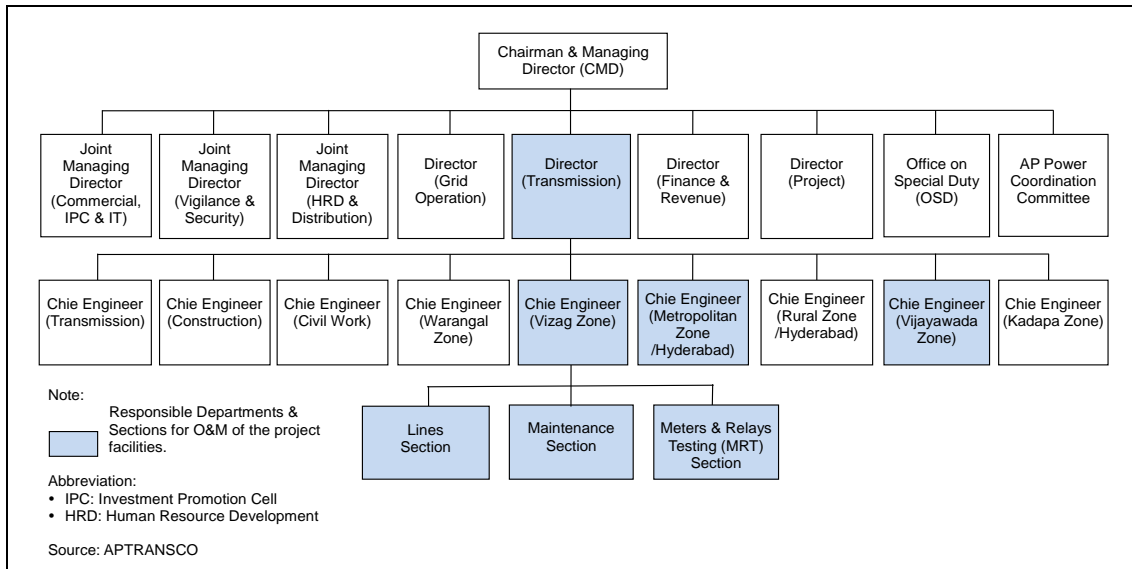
Chairman & Managing Director (CMD)

Joint Managing Director (Commercial, IPC & IT)

Joint Managing Director (Vigilance & Security)

Joint Managing Director (HRD & Distribution)

Director (Grid Operation)

Director (Transmission)

Director (Finance & Revenue)

Director (Project)

Office on Special Duty (OSD)

AP Power Coordination Committee

Chie Engineer (Transmission)

Chie Engineer (Construction)

Chie Engineer (Civil Work)

Chie Engineer (Warangal Zone)

Chie Engineer (Vizag Zone)

Chie Engineer (Metropolitan Zone /Hyderabad)

Chie Engineer (Rural Zone /Hyderabad)

Chie Engineer (Vijayawada Zone)

Chie Engineer (Kadapa Zone)

Lines Section

Maintenance Section

Meters & Relays Testing (MRT) Section

Note:

Responsible Departments & Sections for O&M of the project facilities.

Abbreviation:
• IPC: Investment Promotion Cell
• HRD: Human Resource Development

Source: APTRANSCO